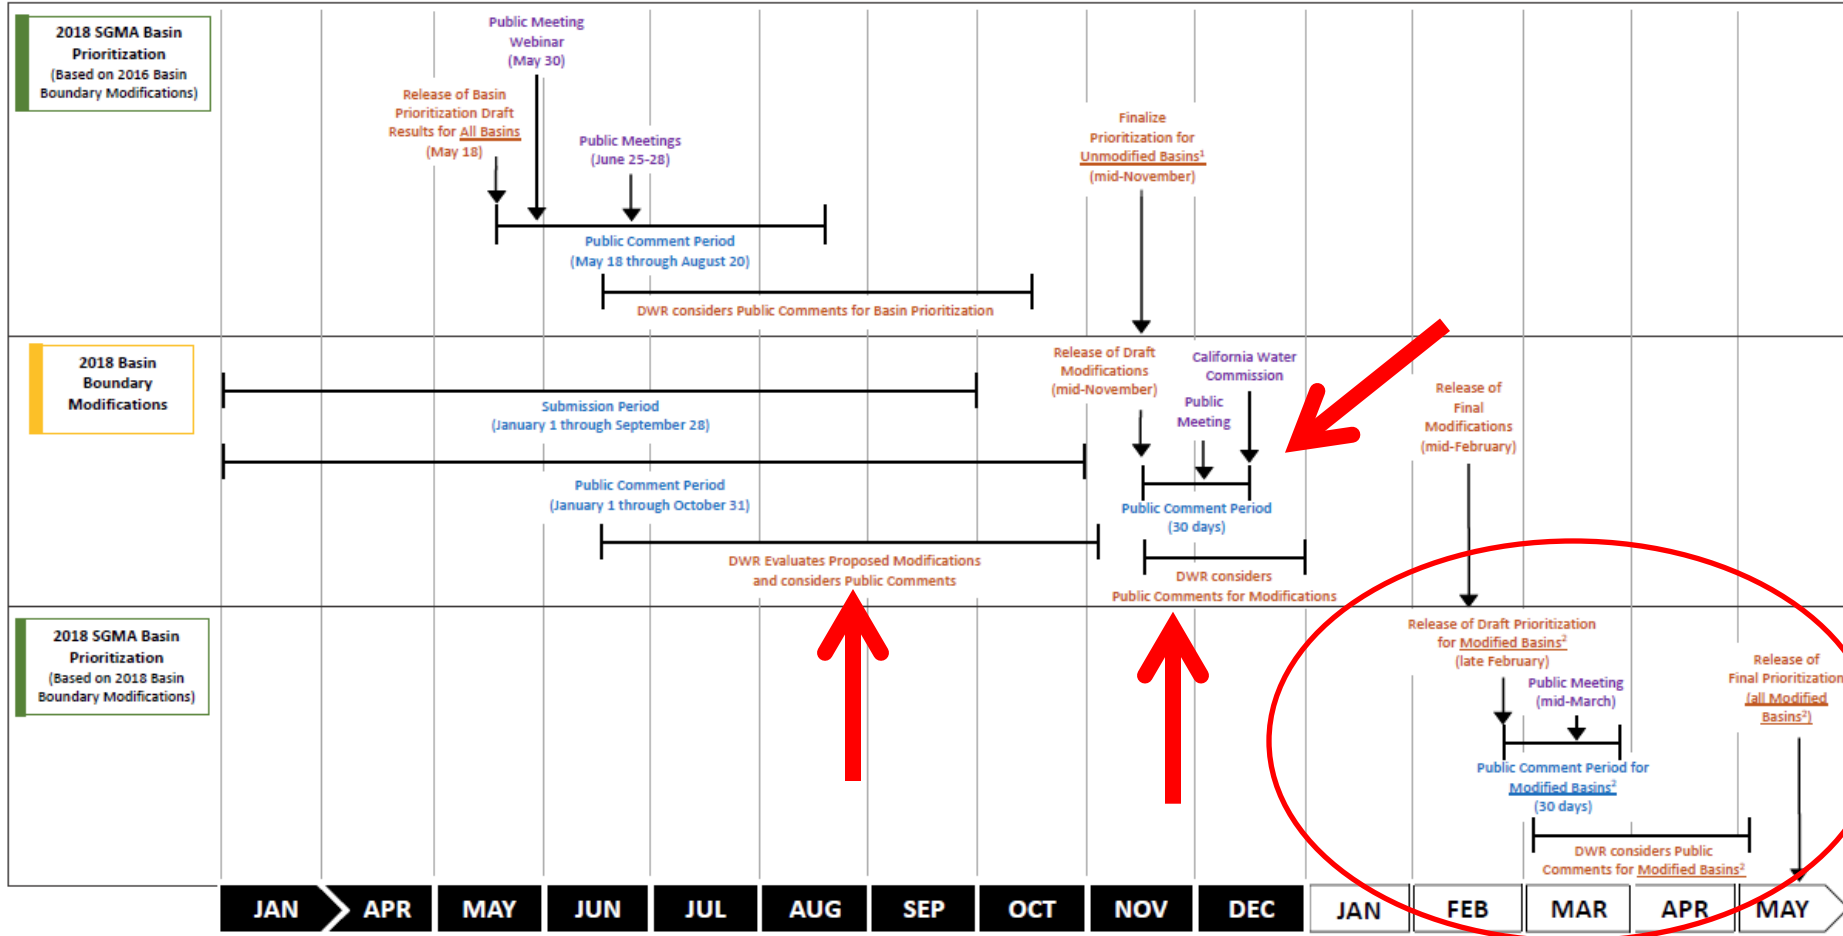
2018 SGMA Basin Prioritization (Based on 2016 Basin Boundary Modifications)

Public Meeting Webinar (May 30)

Release of Basin Prioritization Draft Results for All Basins (May 18)

Public Meetings (June 25-28)

Finalize Prioritization for Unmodified Basins$^1$ (mid-November)

Public Comment Period (May 18 through August 20)

DWR considers Public Comments for Basin Prioritization

2018 Basin Boundary Modifications

Release of Draft Modifications (mid-November)

California Water Commission

Public Meeting

Release of Final Modifications (mid-February)

Submission Period (January 1 through September 28)

Public Comment Period (January 1 through October 31)

Public Comment Period (30 days)

DWR Evaluates Proposed Modifications and considers Public Comments

DWR considers Public Comments for Modifications

2018 SGMA Basin Prioritization (Based on 2018 Basin Boundary Modifications)

Release of Draft Prioritization for Modified Basins$^2$ (late February)

Public Meeting (mid-March)

Release of Final Prioritization (all Modified Basins$^2$)

Public Comment Period for Modified Basins$^2$ (30 days)

DWR considers Public Comments for Modified Basins$^2$

JAN APR MAY JUN JUL AUG SEP OCT NOV DEC JAN FEB MAR APR MAY